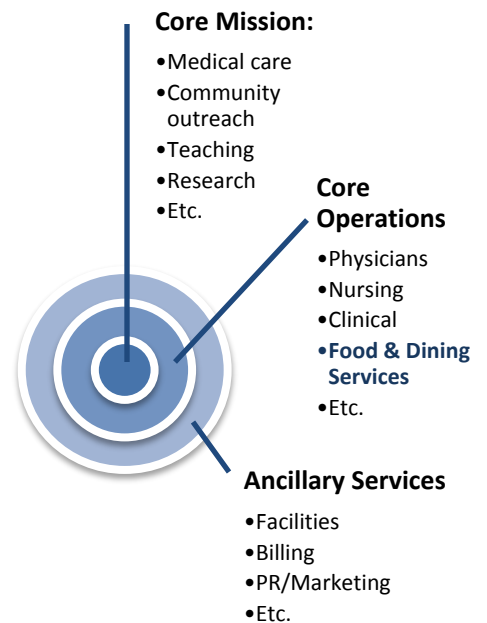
Core Mission:
•Medical care
•Community outreach
•Teaching
•Research
•Etc.

Core Operations
•Physicians
•Nursing
•Clinical
•Food & Dining Services
•Etc.

Ancillary Services
•Facilities
•Billing
•PR/Marketing
•Etc.